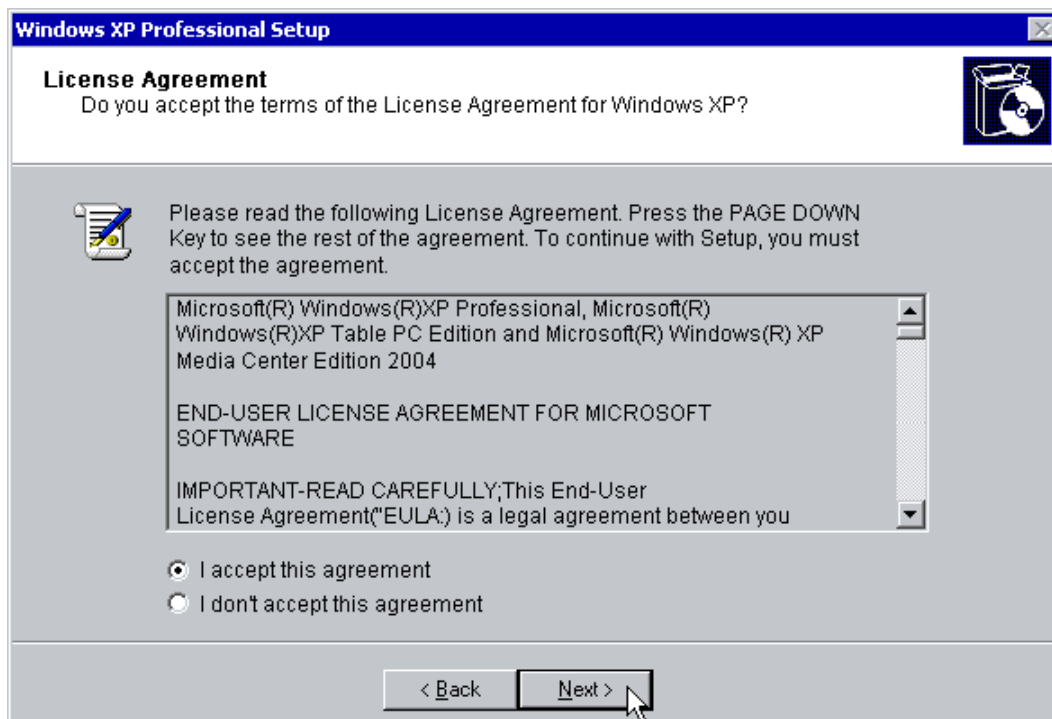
Windows XP Professional Setup

License Agreement
Do you accept the terms of the License Agreement for Windows XP?

Please read the following License Agreement. Press the PAGE DOWN Key to see the rest of the agreement. To continue with Setup, you must accept the agreement.

Microsoft(R) Windows(R)XP Professional, Microsoft(R) Windows(R)XP Table PC Edition and Microsoft(R) Windows(R) XP Media Center Edition 2004

END-USER LICENSE AGREEMENT FOR MICROSOFT SOFTWARE

IMPORTANT-READ CAREFULLY;This End-User License Agreement("EULA:) is a legal agreement between you

I accept this agreement
I don't accept this agreement

< Back
Next >